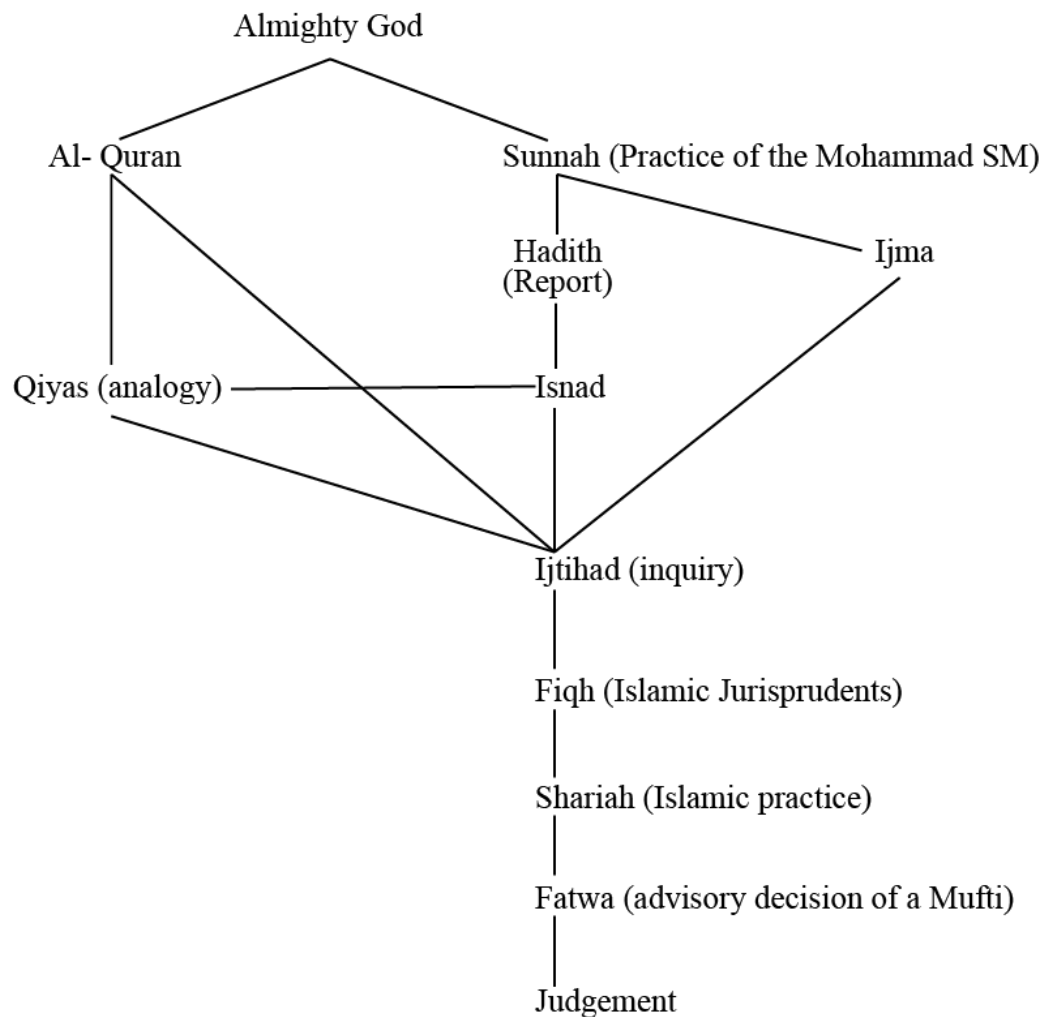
Almighty God

Al- Quran

Sunnah (Practice of the Mohammad SM)

Hadith (Report)

Ijma

Qiyas (analogy)

Isnad

Ijtihad (inquiry)

Fiqh (Islamic Jurisprudents)

Shariah (Islamic practice)

Fatwa (advisory decision of a Mufti)

Judgement